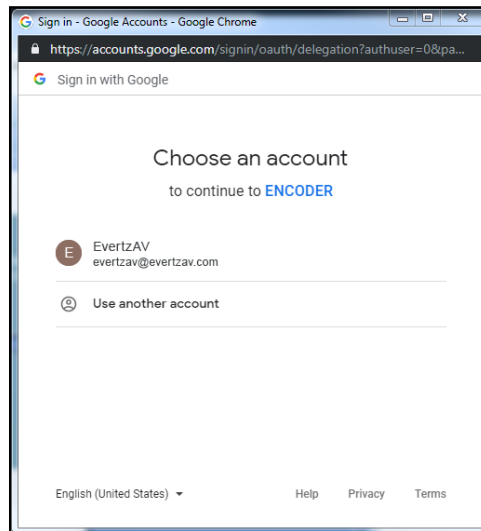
Sign in - Google Accounts - Google Chrome

https://accounts.google.com/signin/oauth/delegation?authuser=0&pa...

Sign in with Google

Choose an account

to continue to ENCODER

E EvertzAV
evertzav@evertzav.com

Use another account

English (United States)

Help Privacy Terms